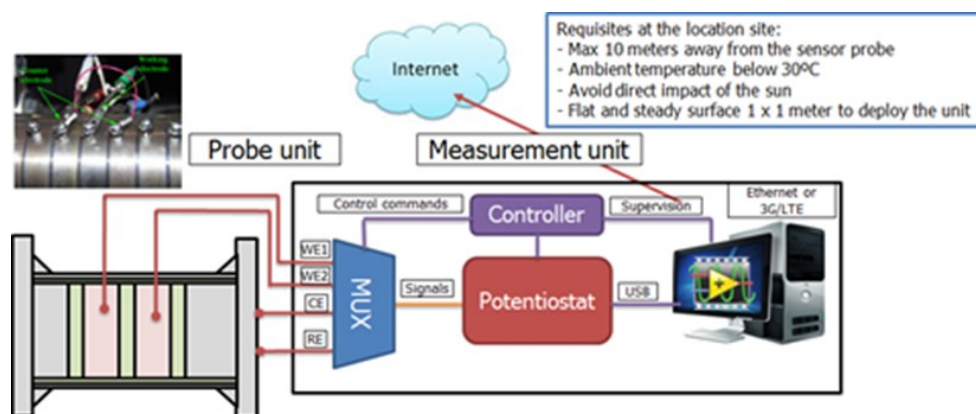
Requisites at the location site:
- Max 10 meters away from the sensor probe
- Ambient temperature below 30ºC
- Avoid direct impact of the sun
- Flat and steady surface 1 x 1 meter to deploy the unit

Internet

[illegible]

Probe unit

Measurement unit

Control commands

Controller

Supervision

Ethernet or 3G/LTE

WE1

WE2

CE

RE

MUX

Signals

Potentiostat

USB